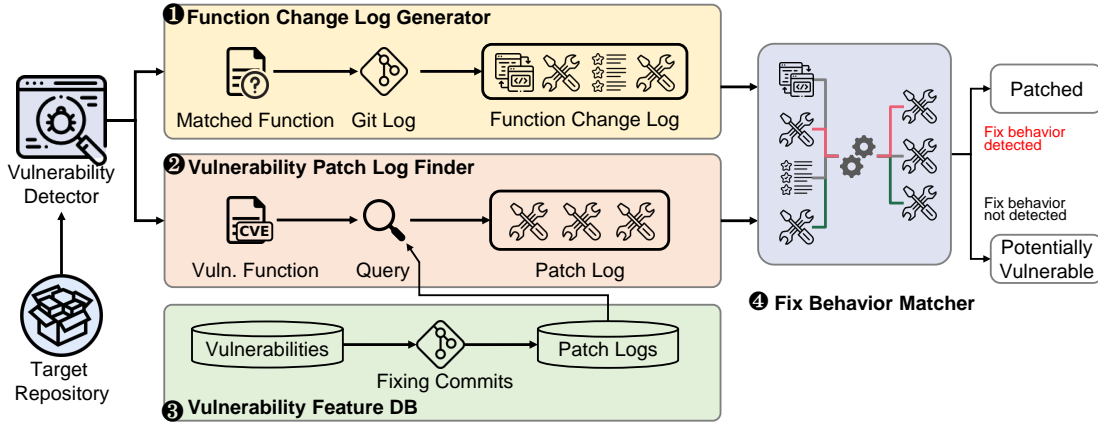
❶ Function Change Log Generator

Matched Function

Git Log

Function Change Log

Vulnerability Detector

❷ Vulnerability Patch Log Finder

CVE

Vuln. Function

Query

Patch Log

Target Repository

Vulnerabilities

Fixing Commits

Patch Logs

❸ Vulnerability Feature DB

Patched

Fix behavior detected

Fix behavior not detected

Potentially Vulnerable

❹ Fix Behavior Matcher